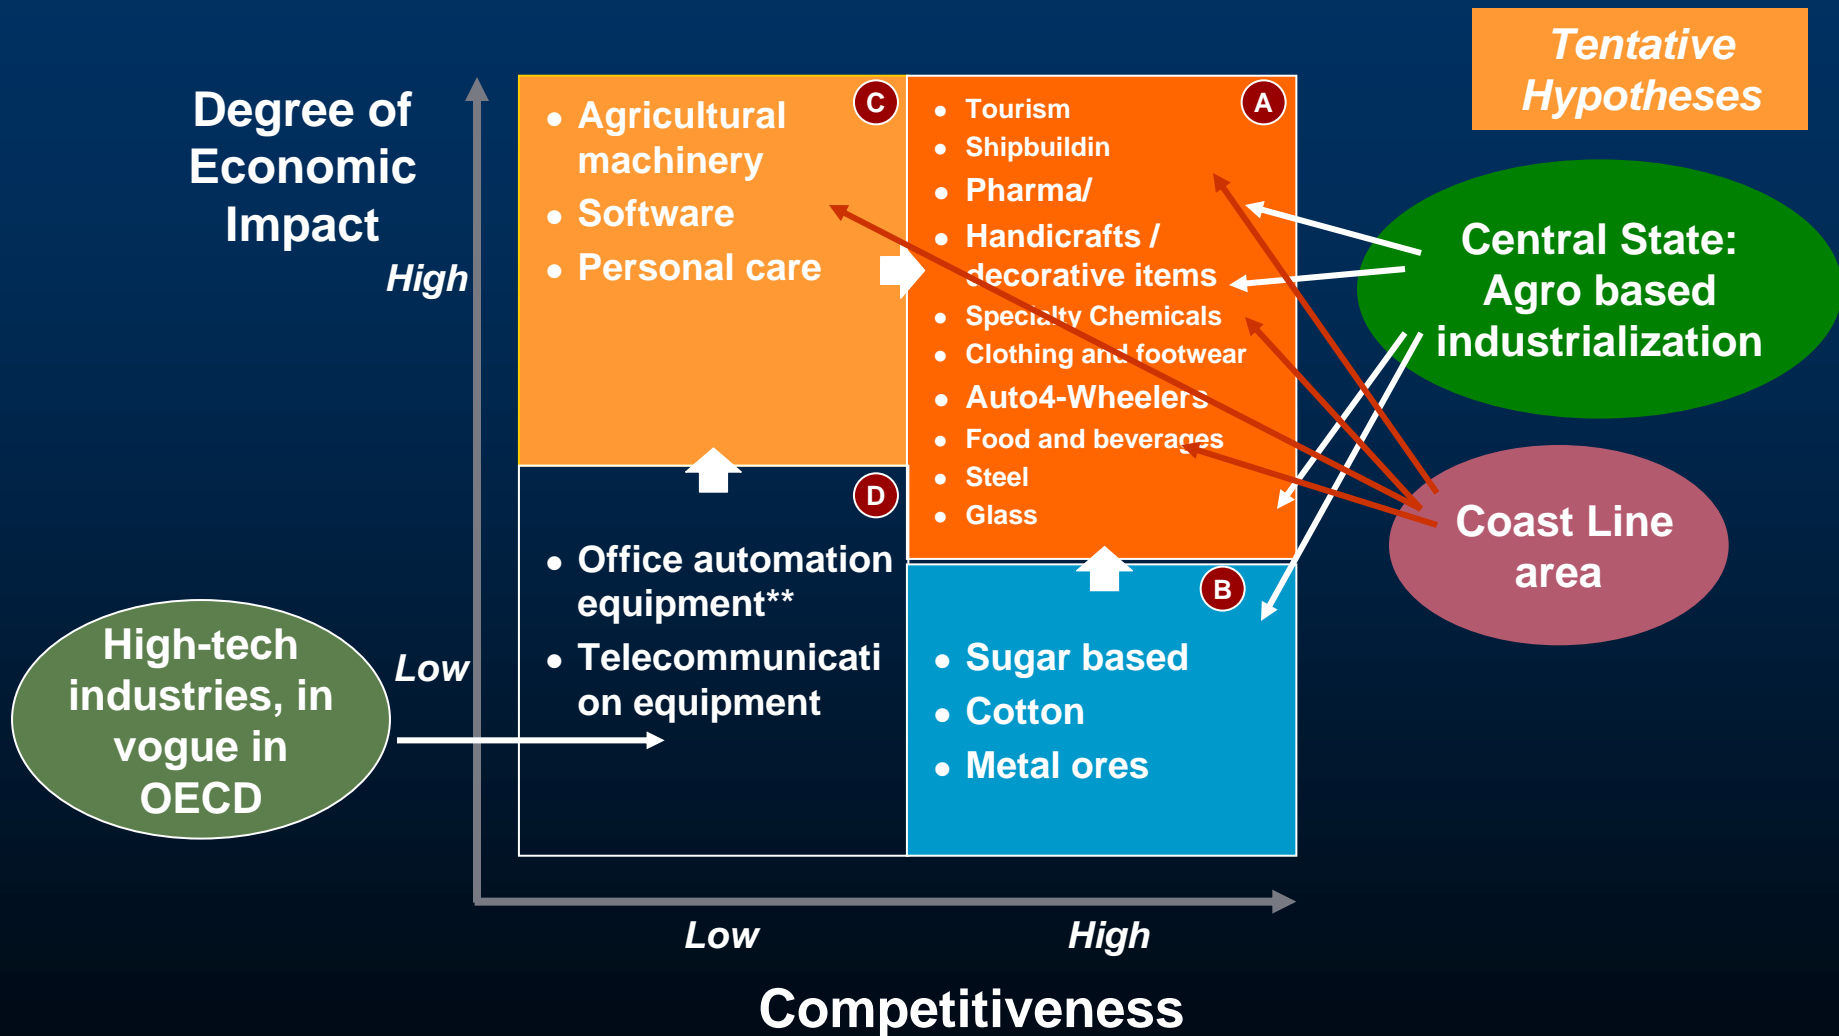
Tentative Hypotheses

Degree of Economic Impact

High

Low

- Agricultural machinery
- Software
- Personal care

C

- Tourism
- Shipbuildin
- Pharma/
- Handicrafts / decorative items
- Specialty Chemicals
- Clothing and footwear
- Auto4-Wheelers
- Food and beverages
- Steel
- Glass

A

Central State: Agro based industrialization

D

- Office automation equipment**
- Telecommunication equipment

B

- Sugar based
- Cotton
- Metal ores

Coast Line area

High-tech industries, in vogue in OECD

Low

High

Competitiveness